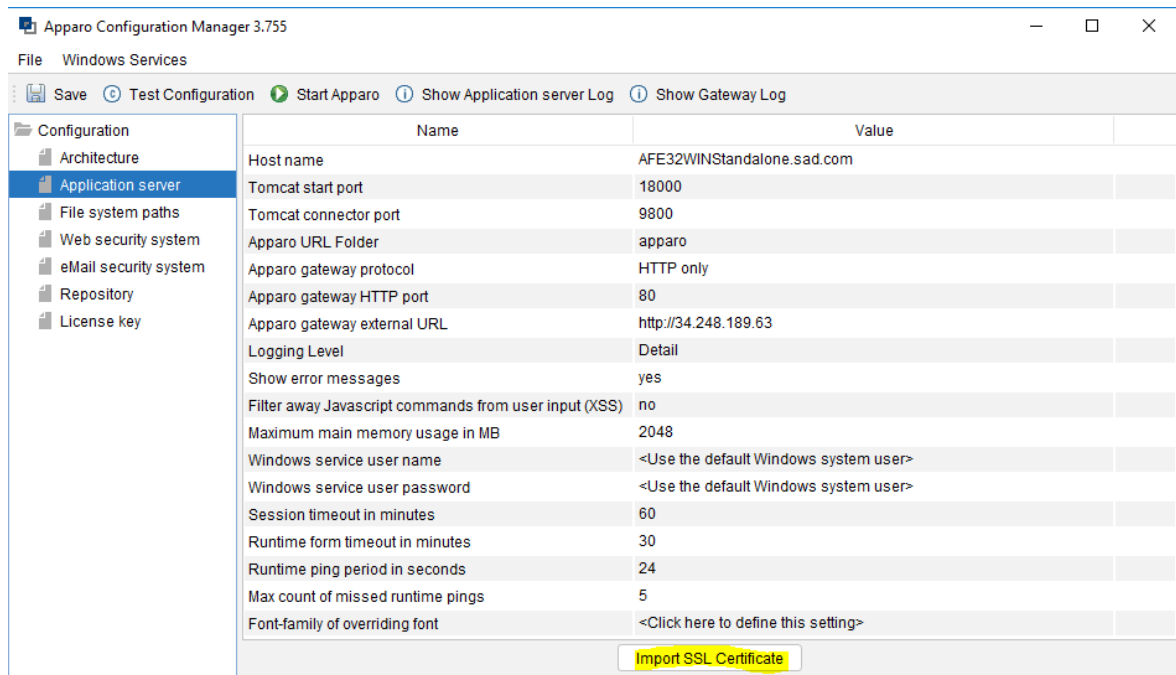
Apparo Configuration Manager 3.755

File Windows Services

Save Test Configuration Start Apparo Show Application server Log Show Gateway Log

Configuration
Architecture
Application server
File system paths
Web security system
eMail security system
Repository
License key

| Name | Value |
|---|---|
| Host name | AFE32WINStandalone.sad.com |
| Tomcat start port | 18000 |
| Tomcat connector port | 9800 |
| Apparo URL Folder | apparo |
| Apparo gateway protocol | HTTP only |
| Apparo gateway HTTP port | 80 |
| Apparo gateway external URL | http://34.248.189.63 |
| Logging Level | Detail |
| Show error messages | yes |
| Filter away Javascript commands from user input (XSS) | no |
| Maximum main memory usage in MB | 2048 |
| Windows service user name | <Use the default Windows system user> |
| Windows service user password | <Use the default Windows system user> |
| Session timeout in minutes | 60 |
| Runtime form timeout in minutes | 30 |
| Runtime ping period in seconds | 24 |
| Max count of missed runtime pings | 5 |
| Font-family of overriding font | <Click here to define this setting> |

Import SSL Certificate